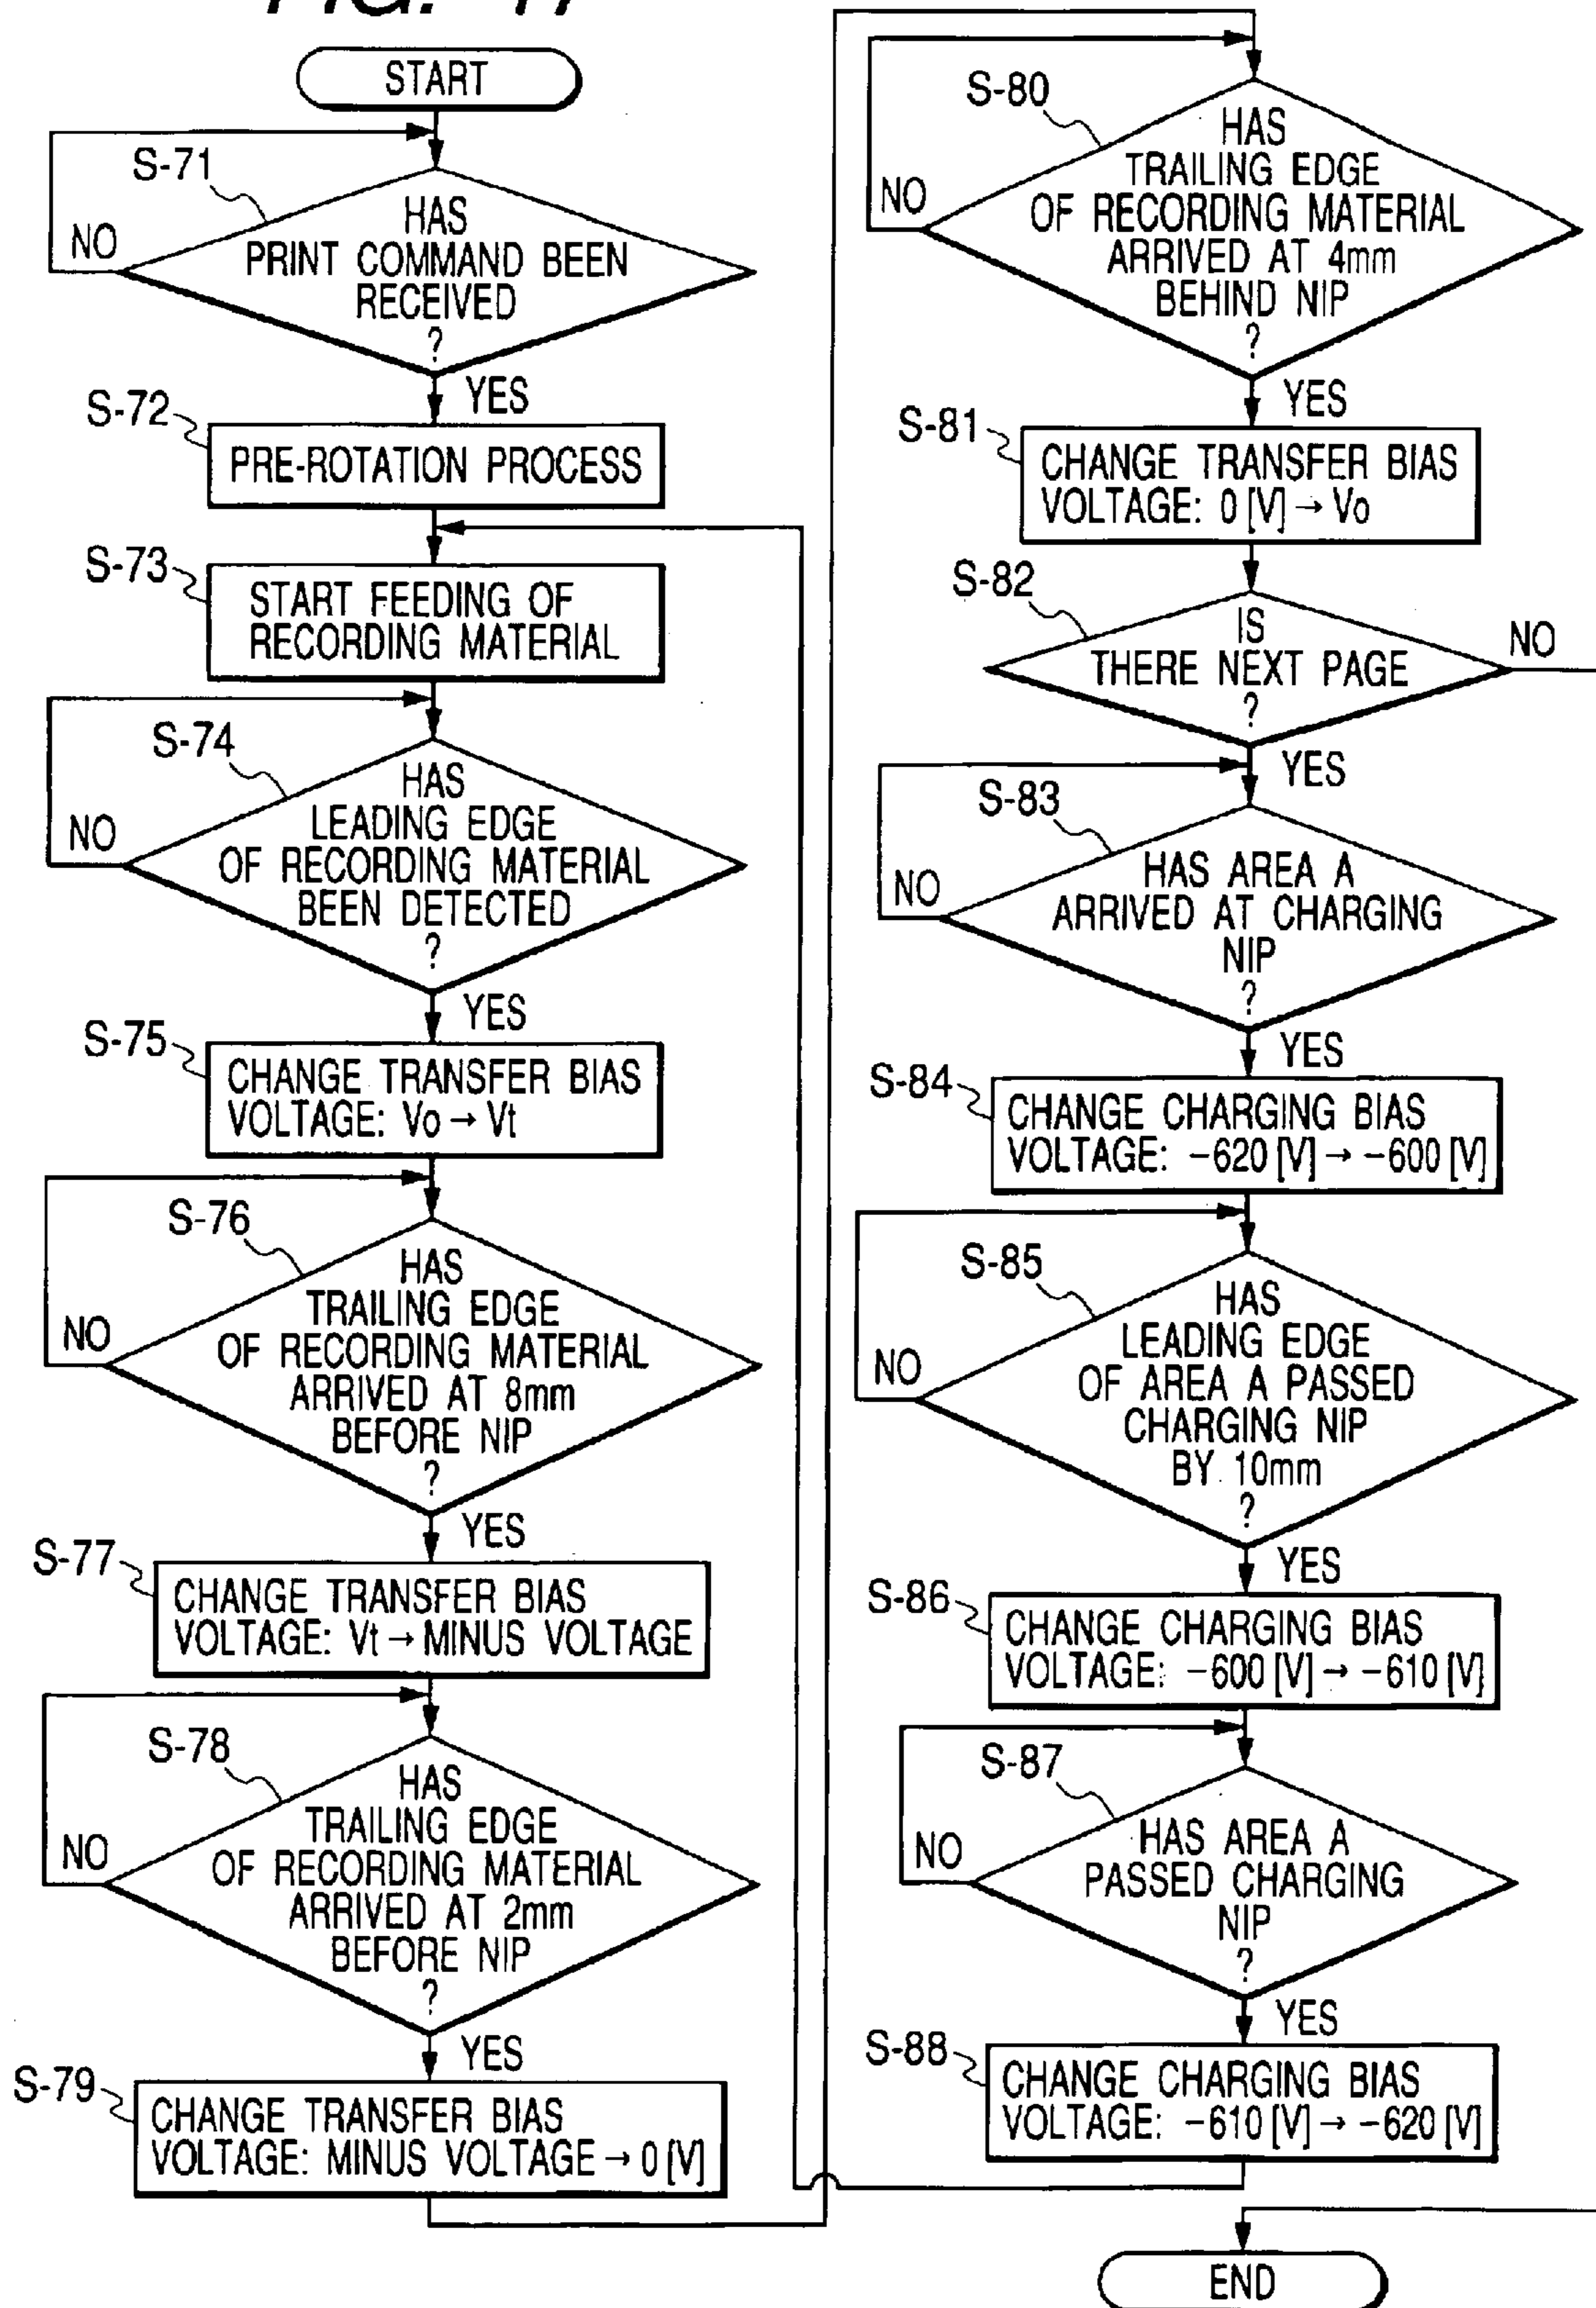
START

S-71
HAS PRINT COMMAND BEEN RECEIVED ?
NO
YES

S-72
PRE-ROTATION PROCESS

S-73
START FEEDING OF RECORDING MATERIAL

S-74
HAS LEADING EDGE OF RECORDING MATERIAL BEEN DETECTED ?
NO
YES

S-75
CHANGE TRANSFER BIAS VOLTAGE: Vo → Vt

S-76
HAS TRAILING EDGE OF RECORDING MATERIAL ARRIVED AT 8mm BEFORE NIP ?
NO
YES

S-77
CHANGE TRANSFER BIAS VOLTAGE: Vt → MINUS VOLTAGE

S-78
HAS TRAILING EDGE OF RECORDING MATERIAL ARRIVED AT 2mm BEFORE NIP ?
NO
YES

S-79
CHANGE TRANSFER BIAS VOLTAGE: MINUS VOLTAGE → 0 [V]

S-80
HAS TRAILING EDGE OF RECORDING MATERIAL ARRIVED AT 4mm BEHIND NIP ?
NO
YES

S-81
CHANGE TRANSFER BIAS VOLTAGE: 0 [V] → Vo

S-82
IS THERE NEXT PAGE ?
NO
YES

S-83
HAS AREA A ARRIVED AT CHARGING NIP ?
NO
YES

S-84
CHANGE CHARGING BIAS VOLTAGE: −620 [V] → −600 [V]

S-85
HAS LEADING EDGE OF AREA A PASSED CHARGING NIP BY 10mm ?
NO
YES

S-86
CHANGE CHARGING BIAS VOLTAGE: −600 [V] → −610 [V]

S-87
HAS AREA A PASSED CHARGING NIP ?
NO
YES

S-88
CHANGE CHARGING BIAS VOLTAGE: −610 [V] → −620 [V]

END